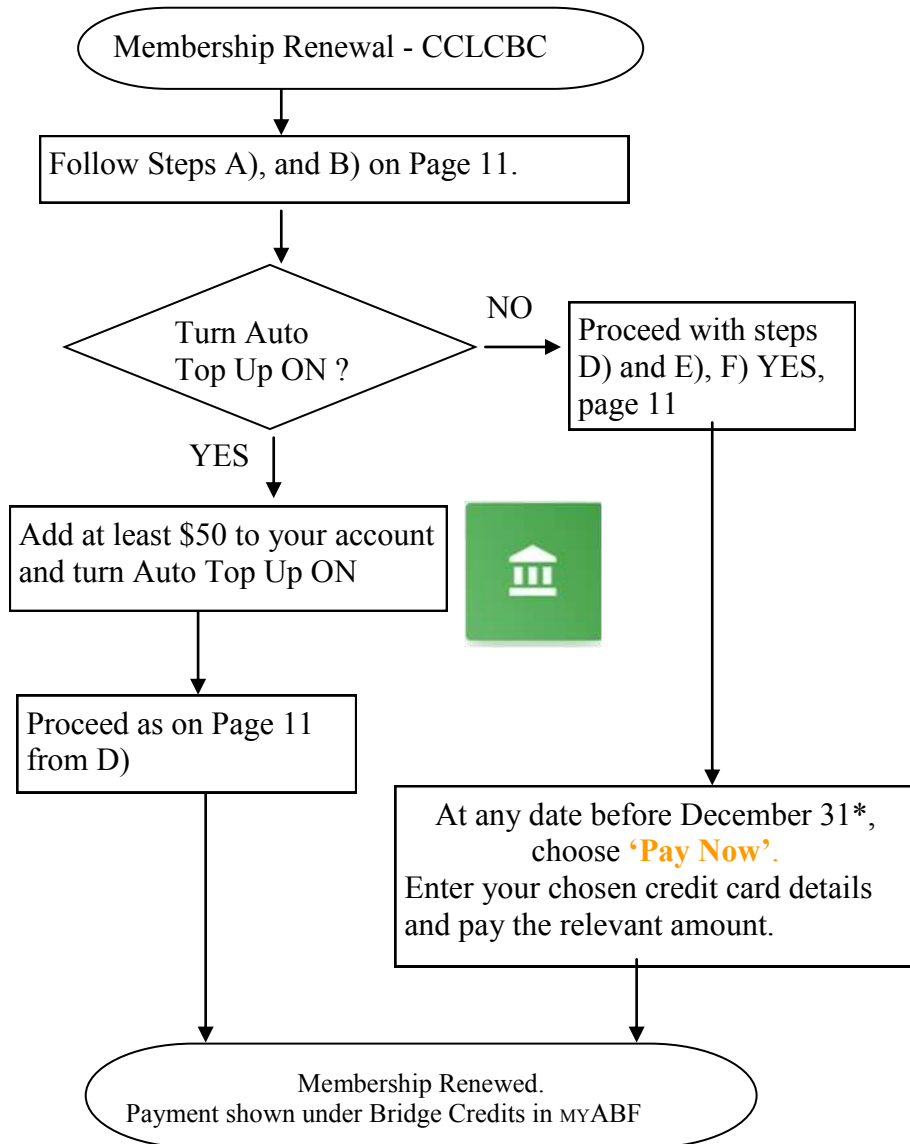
Membership Renewal - CCLCBC

Follow Steps A), and B) on Page 11.

Turn Auto Top Up ON ?

NO

Proceed with steps D) and E), F) YES, page 11

YES

Add at least \$50 to your account and turn Auto Top Up ON

Proceed as on Page 11 from D)

At any date before December 31*, choose **'Pay Now'**. Enter your chosen credit card details and pay the relevant amount.

Membership Renewed. Payment shown under Bridge Credits in MYABF